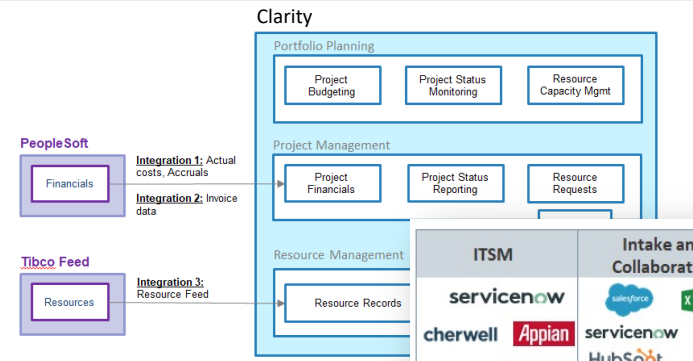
Clarity

Portfolio Planning

Project Budgeting

Project Status Monitoring

Resource Capacity Mgmt

Project Management

Project Financials

Project Status Reporting

Resource Requests

Resource Management

Resource Records

PeopleSoft

Financials

Integration 1: Actual costs, Accruals

Integration 2: Invoice data

Tibco Feed

Resources

Integration 3: Resource Feed

| ITSM | Intake an Collaborat |
|---|---|
| servicenow | salesforce |
| cherwell Appian | servicenow |
| | HubSpot |